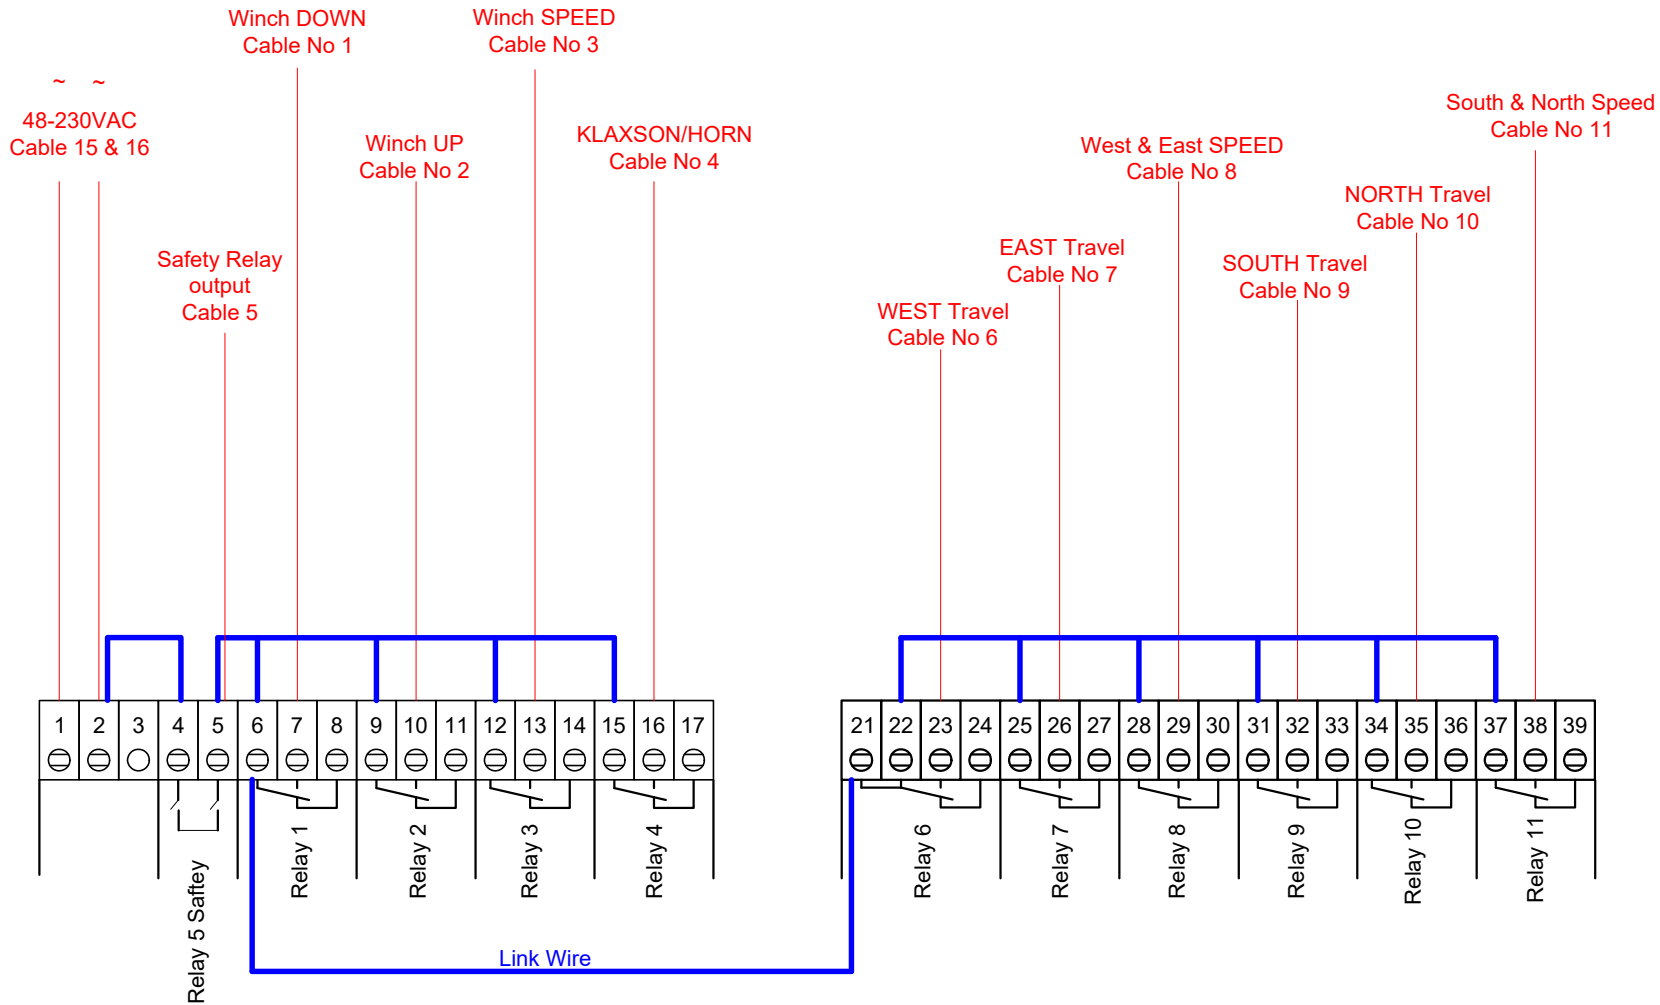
Winch DOWN
Cable No 1

Winch SPEED
Cable No 3

~ ~
48-230VAC
Cable 15 & 16

Winch UP
Cable No 2

KLAXSON/HORN
Cable No 4

Safety Relay
output
Cable 5

South & North Speed
Cable No 11

West & East SPEED
Cable No 8

NORTH Travel
Cable No 10

EAST Travel
Cable No 7

SOUTH Travel
Cable No 9

WEST Travel
Cable No 6

| 1 | 2 | 3 | 4 | 5 | 6 | 7 | 8 | 9 | 10 | 11 | 12 | 13 | 14 | 15 | 16 | 17 |
|---|---|---|---|---|---|---|---|---|---|---|---|---|---|---|---|---|

| 21 | 22 | 23 | 24 | 25 | 26 | 27 | 28 | 29 | 30 | 31 | 32 | 33 | 34 | 35 | 36 | 37 | 38 | 39 |
|---|---|---|---|---|---|---|---|---|---|---|---|---|---|---|---|---|---|---|

Relay 5 Saftey
Relay 1
Relay 2
Relay 3
Relay 4
Relay 6
Relay 7
Relay 8
Relay 9
Relay 10
Relay 11

Link Wire